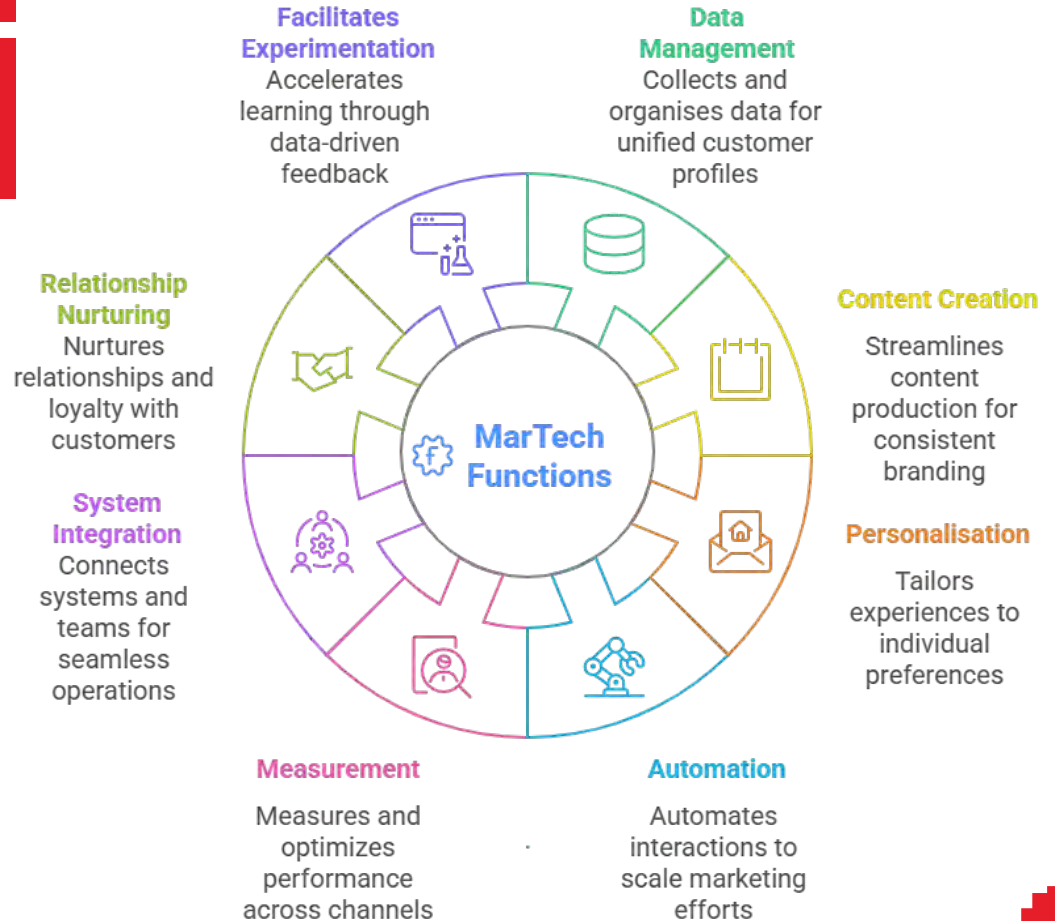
Facilitates Experimentation
Accelerates learning through data-driven feedback

Data Management
Collects and organises data for unified customer profiles

Relationship Nurturing
Nurtures relationships and loyalty with customers

Content Creation
Streamlines content production for consistent branding

MarTech Functions

System Integration
Connects systems and teams for seamless operations

Personalisation
Tailors experiences to individual preferences

Measurement
Measures and optimizes performance across channels

Automation
Automates interactions to scale marketing efforts